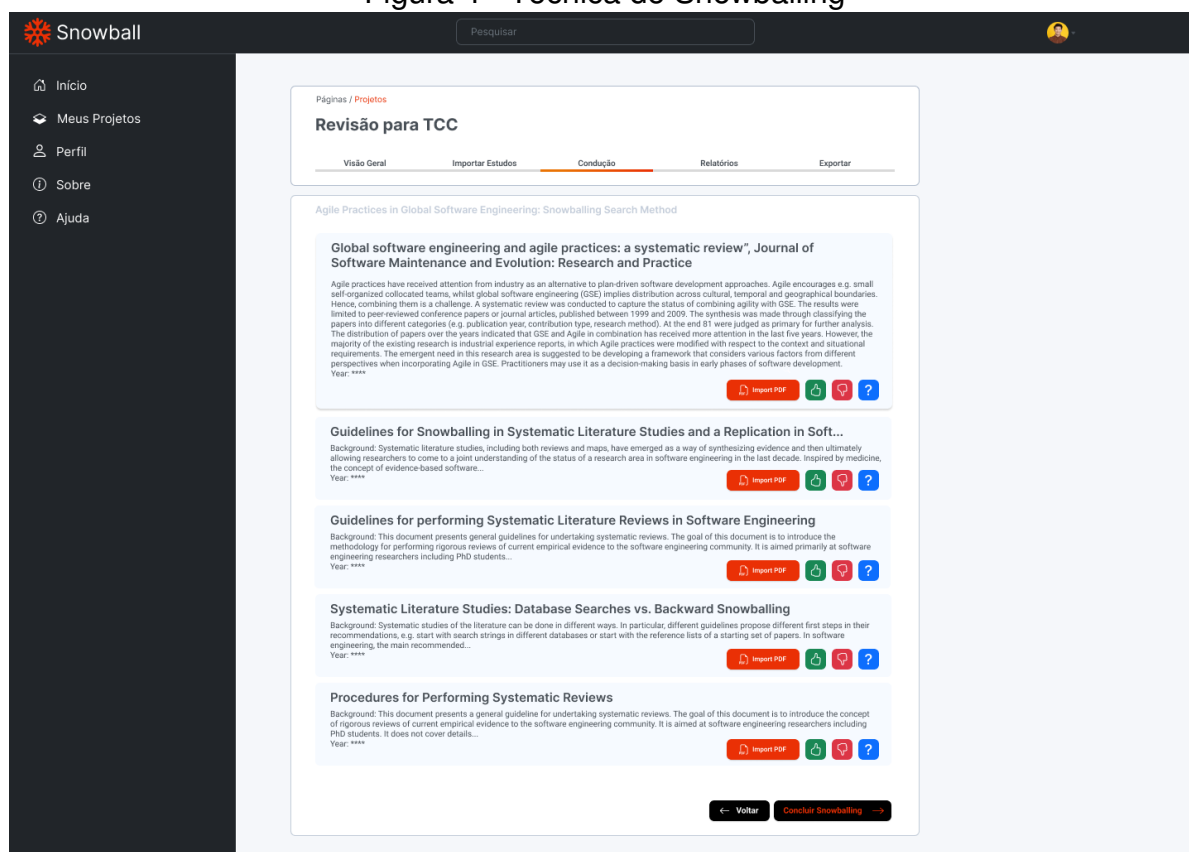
Figura 1 – Técnica de Snowballing

Snowball

Pesquisar

Início
Meus Projetos
Perfil
Sobre
Ajuda

Páginas / Projetos

Revisão para TCC

Visão Geral
Importar Estudos
Condução
Relatórios
Exportar

Agile Practices in Global Software Engineering: Snowballing Search Method

Global software engineering and agile practices: a systematic review", Journal of Software Maintenance and Evolution: Research and Practice

Agile practices have received attention from industry as an alternative to plan-driven software development approaches. Agile encourages e.g. small self-organized collocated teams, whilst global software engineering (GSE) implies distribution across cultural, temporal and geographical boundaries. Hence, combining them is a challenge. A systematic review was conducted to capture the status of combining agility with GSE. The results were limited to peer-reviewed conference papers or journal articles, published between 1999 and 2009. The synthesis was made through classifying the papers into different categories (e.g. publication year, contribution type, research method). At the end 81 were judged as primary for further analysis. The distribution of papers over the years indicated that GSE and Agile in combination has received more attention in the last five years. However, the majority of the existing research is industrial experience reports, in which Agile practices were modified with respect to the context and situational requirements. The emergent need in this research area is suggested to be developing a framework that considers various factors from different perspectives when incorporating Agile in GSE. Practitioners may use it as a decision-making basis in early phases of software development.
Year: ****

Import PDF
?

Guidelines for Snowballing in Systematic Literature Studies and a Replication in Soft...

Background: Systematic literature studies, including both reviews and maps, have emerged as a way of synthesizing evidence and then ultimately allowing researchers to come to a joint understanding of the status of a research area in software engineering in the last decade. Inspired by medicine, the concept of evidence-based software...
Year: ****

Import PDF
?

Guidelines for performing Systematic Literature Reviews in Software Engineering

Background: This document presents general guidelines for undertaking systematic reviews. The goal of this document is to introduce the methodology for performing rigorous reviews of current empirical evidence to the software engineering community. It is aimed primarily at software engineering researchers including PhD students...
Year: ****

Import PDF
?

Systematic Literature Studies: Database Searches vs. Backward Snowballing

Background: Systematic studies of the literature can be done in different ways. In particular, different guidelines propose different first steps in their recommendations, e.g. start with search strings in different databases or start with the reference lists of a starting set of papers. In software engineering, the main recommended...
Year: ****

Import PDF
?

Procedures for Performing Systematic Reviews

Background: This document presents a general guideline for undertaking systematic reviews. The goal of this document is to introduce the concept of rigorous reviews of current empirical evidence to the software engineering community. It is aimed at software engineering researchers including PhD students. It does not cover details...
Year: ****

Import PDF
?

← Voltar
Concluir Snowballing →